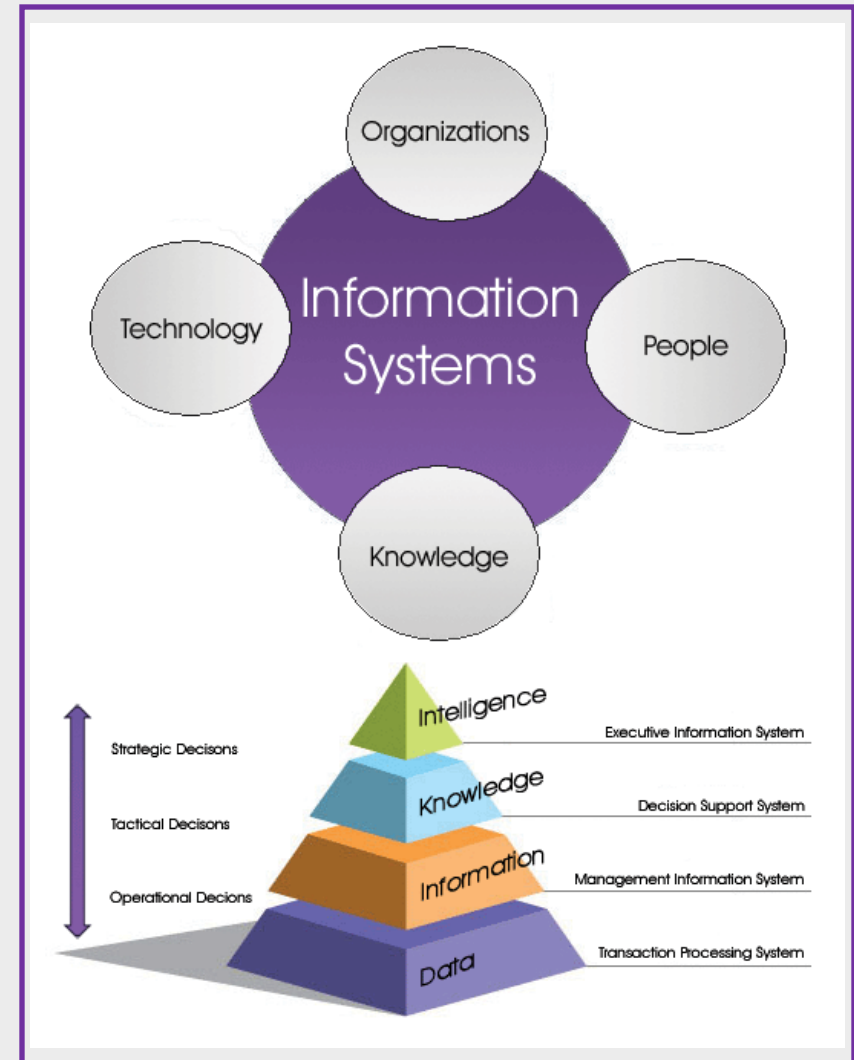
Organizations

Technology

Information Systems

People

Knowledge

Strategic Decisons

Tactical Decisons

Operational Decions

Intelligence

Knowledge

Information

Data

Executive Information System

Decision Support System

Management Information System

Transaction Processing System